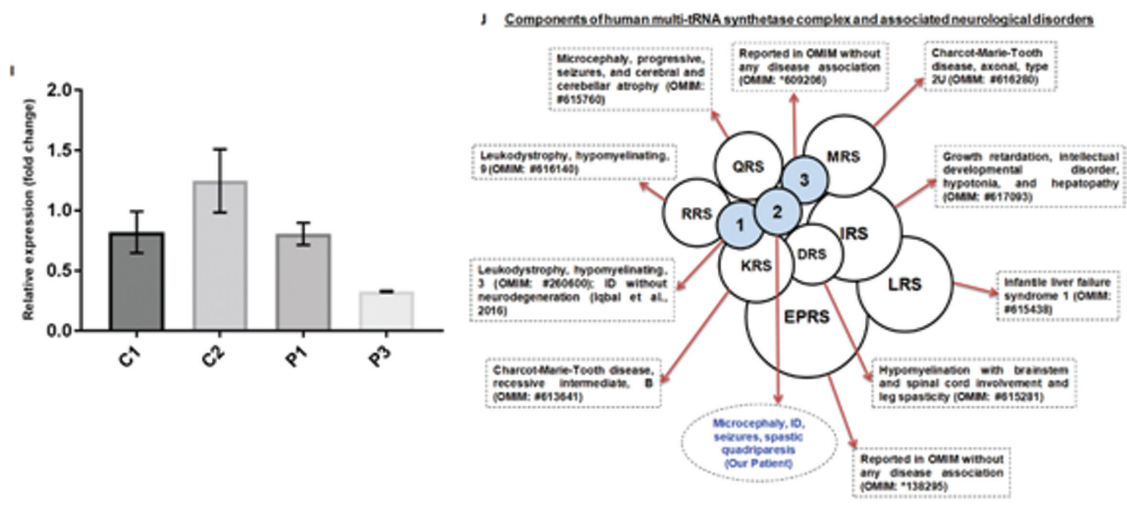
I

Relative expression (fold change)

2.0
1.5
1.0
0.5
0.0

C1
C2
P1
P3

J Components of human multi-tRNA synthetase complex and associated neurological disorders

Microcephaly, progressive, seizures, and cerebral and cerebellar atrophy (OMIM: #615760)

Reported in OMIM without any disease association (OMIM: *609206)

Charcot-Marie-Tooth disease, axonal, type 2U (OMIM: #616280)

Leukodystrophy, hypomyelinating, 9 (OMIM: #616140)

Growth retardation, intellectual developmental disorder, hypotonia, and hepatopathy (OMIM: #617093)

QRS
MRS
3
RRS
1
2
IRS
DRS
KRS
LRS
EPRS

Leukodystrophy, hypomyelinating, 3 (OMIM: #260600); ID without neurodegeneration (Iqbal et al., 2016)

Infantile liver failure syndrome 1 (OMIM: #615438)

Charcot-Marie-Tooth disease, recessive intermediate, B (OMIM: #613641)

Hypomyelination with brainstem and spinal cord involvement and leg spasticity (OMIM: #615281)

Microcephaly, ID, seizures, spastic quadriparesis (Our Patient)

Reported in OMIM without any disease association (OMIM: *138295)